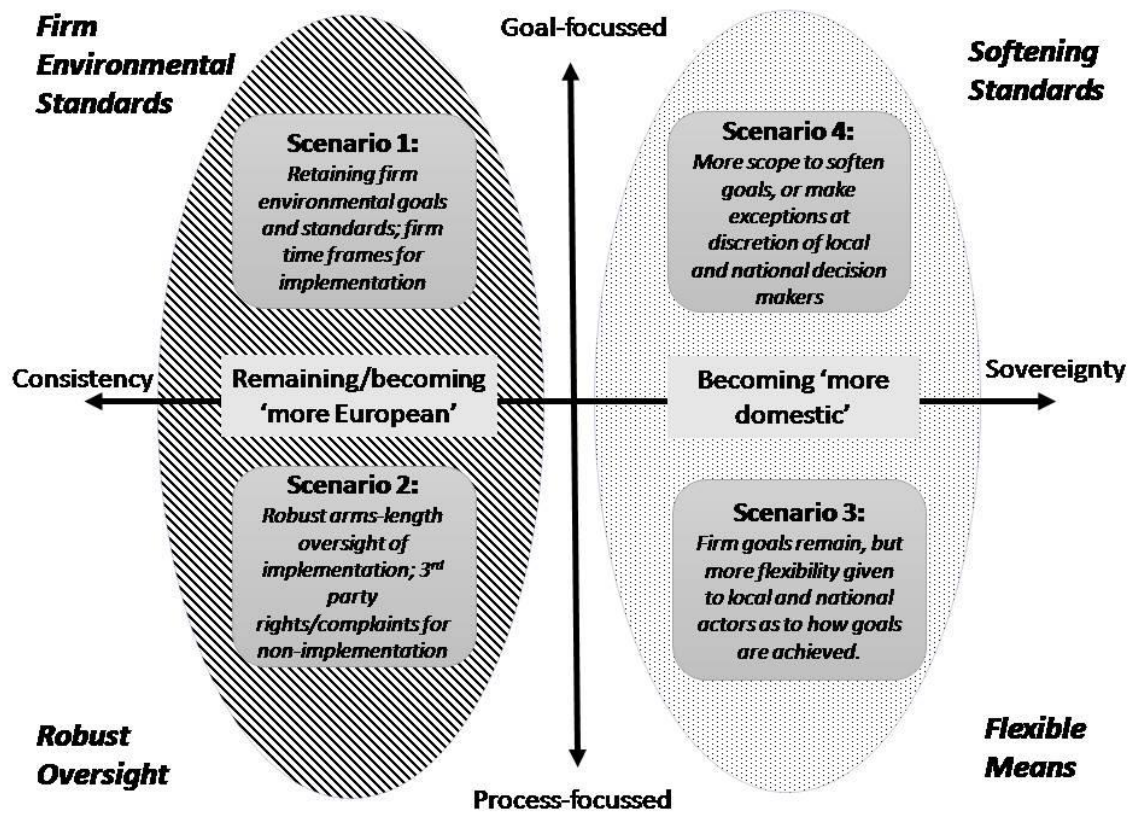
Firm Environmental Standards

Goal-focussed

Softening Standards

Scenario 1:
Retaining firm environmental goals and standards; firm time frames for implementation

Scenario 4:
More scope to soften goals, or make exceptions at discretion of local and national decision makers

Consistency

Remaining/becoming 'more European'

Becoming 'more domestic'

Sovereignty

Scenario 2:
Robust arms-length oversight of implementation; 3$^{rd}$ party rights/complaints for non-implementation

Scenario 3:
Firm goals remain, but more flexibility given to local and national actors as to how goals are achieved.

Robust Oversight

Flexible Means

Process-focussed